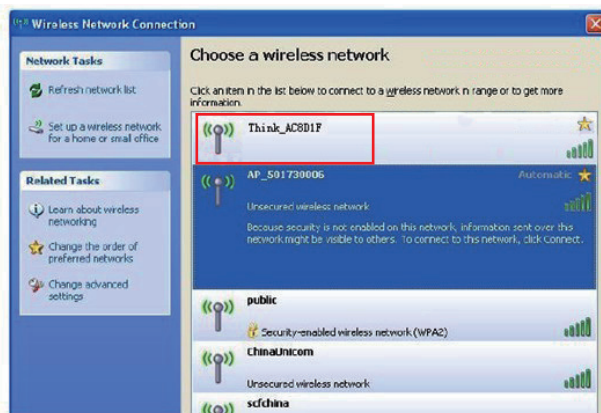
Wireless Network Connection

Network Tasks

Refresh network list

Set up a wireless network for a home or small office

Related Tasks

Learn about wireless networking

Change the order of preferred networks

Change advanced settings

Choose a wireless network

Click an item in the list below to connect to a wireless network in range or to get more information.

Think_AC8D1F

AP_501730006

Automatic

Unsecured wireless network

Because security is not enabled on this network, information sent over this network might be visible to others. To connect to this network, click Connect.

public

Security-enabled wireless network (WPA2)

ChinaUnicom

Unsecured wireless network

scfchina